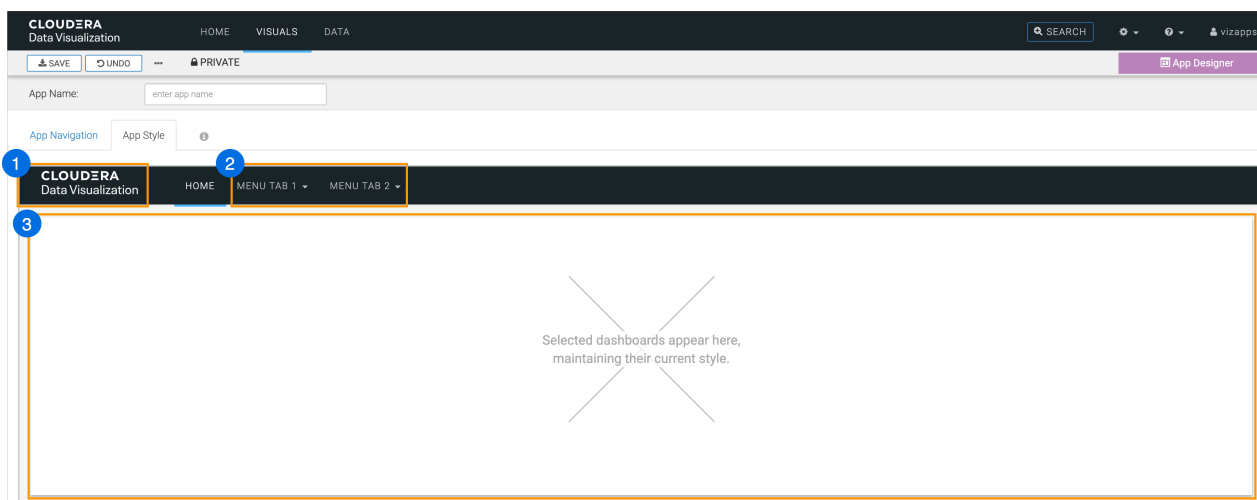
CLOUDERA
Data Visualization

HOME VISUALS DATA

SEARCH

vizapps

SAVE UNDO ••• PRIVATE

App Designer

App Name: enter app name

App Navigation App Style

1

CLOUDERA
Data Visualization

HOME

2

MENU TAB 1 MENU TAB 2

3

Selected dashboards appear here, maintaining their current style.